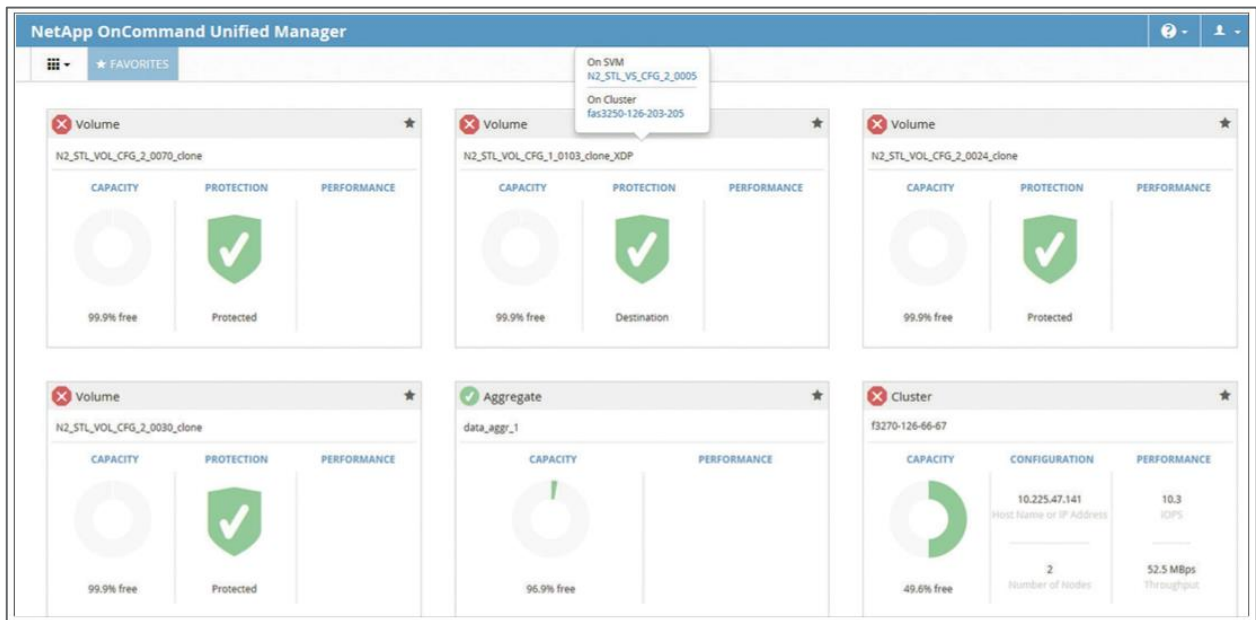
NetApp OnCommand Unified Manager

★ FAVORITES

On SVM
N2_STL_VS_CFG_2_0005
On Cluster
fas3250-126-203-205

Volume
N2_STL_VOL_CFG_2_0070_clone
CAPACITY
PROTECTION
PERFORMANCE
99.9% free
Protected

Volume
N2_STL_VOL_CFG_1_0103_clone_XDP
CAPACITY
PROTECTION
PERFORMANCE
99.9% free
Destination

Volume
N2_STL_VOL_CFG_2_0024_clone
CAPACITY
PROTECTION
PERFORMANCE
99.9% free
Protected

Volume
N2_STL_VOL_CFG_2_0030_clone
CAPACITY
PROTECTION
PERFORMANCE
99.9% free
Protected

Aggregate
data_aggr_1
CAPACITY
PERFORMANCE
96.9% free

Cluster
f3270-126-66-67
CAPACITY
CONFIGURATION
PERFORMANCE
10.225.47.141
Host Name or IP Address
10.3
IOPS
2
Number of Nodes
52.5 MBps
Throughput
49.6% free